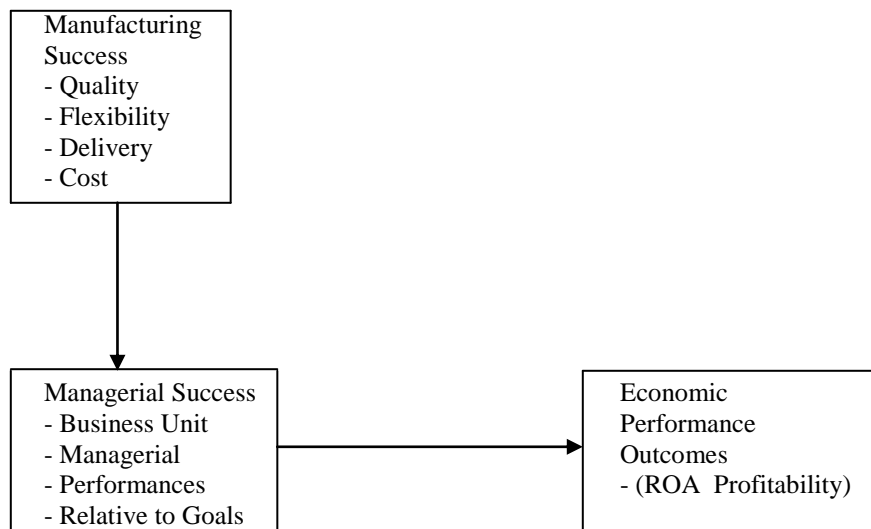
Manufacturing Success
- Quality
- Flexibility
- Delivery
- Cost

Managerial Success
- Business Unit
- Managerial
- Performances
- Relative to Goals

Economic Performance Outcomes
- (ROA Profitability)